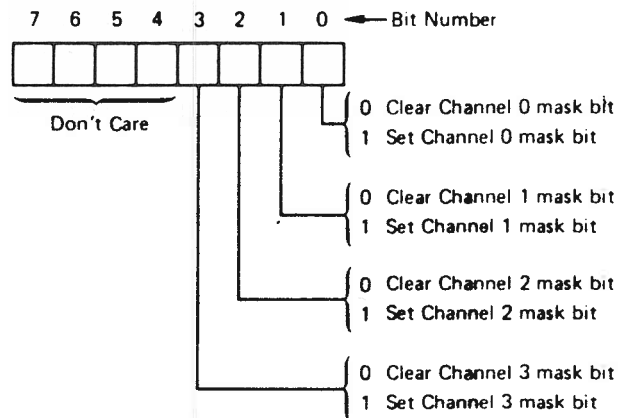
7 6 5 4 3 2 1 0 Bit Number

Don't Care

0 Clear Channel 0 mask bit
1 Set Channel 0 mask bit

0 Clear Channel 1 mask bit
1 Set Channel 1 mask bit

0 Clear Channel 2 mask bit
1 Set Channel 2 mask bit

0 Clear Channel 3 mask bit
1 Set Channel 3 mask bit